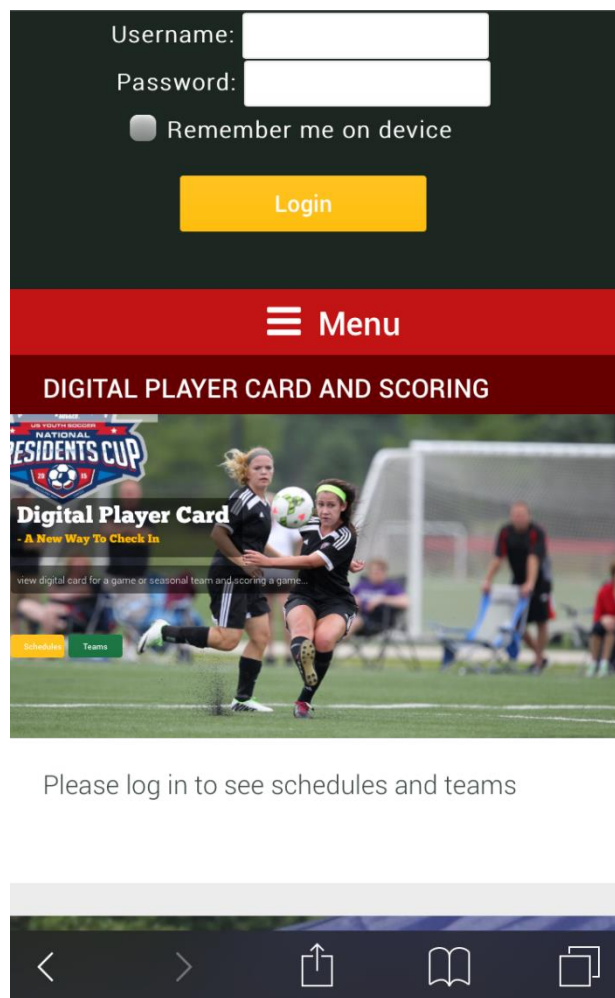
Username:
Password:
Remember me on device
Login
Menu
DIGITAL PLAYER CARD AND SCORING
US YOUTH SOCCER
NATIONAL
RESIDENTS CUP
Digital Player Card
- A New Way To Check In
view digital card for a game or seasonal team and scoring a game...
Schedules
Teams
Please log in to see schedules and teams